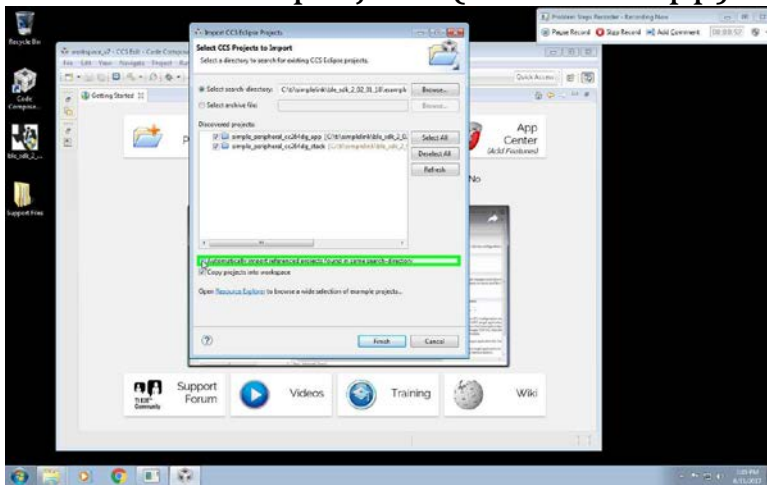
Recycle Bin

Code Composer

ble_sdk_2_...

Support Files

workspace_v7 - CCS Edit - Code Compose

File Edit View Navigate Project Run

Getting Started

Import CCS Eclipse Projects

Select CCS Projects to Import

Select a directory to search for existing CCS Eclipse projects.

Select search directory: C:\ti\simplelink\ble_sdk_2_02_01_18\exampl

Browse...

Select archive file:

Browse...

Discovered projects:

simple_peripheral_cc2640r2lp_app [C:\ti\simplelink\ble_sdk_2_0

simple_peripheral_cc2640r2lp_stack [C:\ti\simplelink\ble_sdk_2_

Select All

Deselect All

Refresh

Automatically import referenced projects found in same search-directory

Copy projects into workspace

Open Resource Explorer to browse a wide selection of example projects...

Finish

Cancel

App Center (Add Features)

No

Support Forum

TI E2E Community

Videos

Training

Wiki

Quick Access

Problem Steps Recorder - Recording Now

Pause Record Stop Record Add Comment 00:00:57

8/11/2017